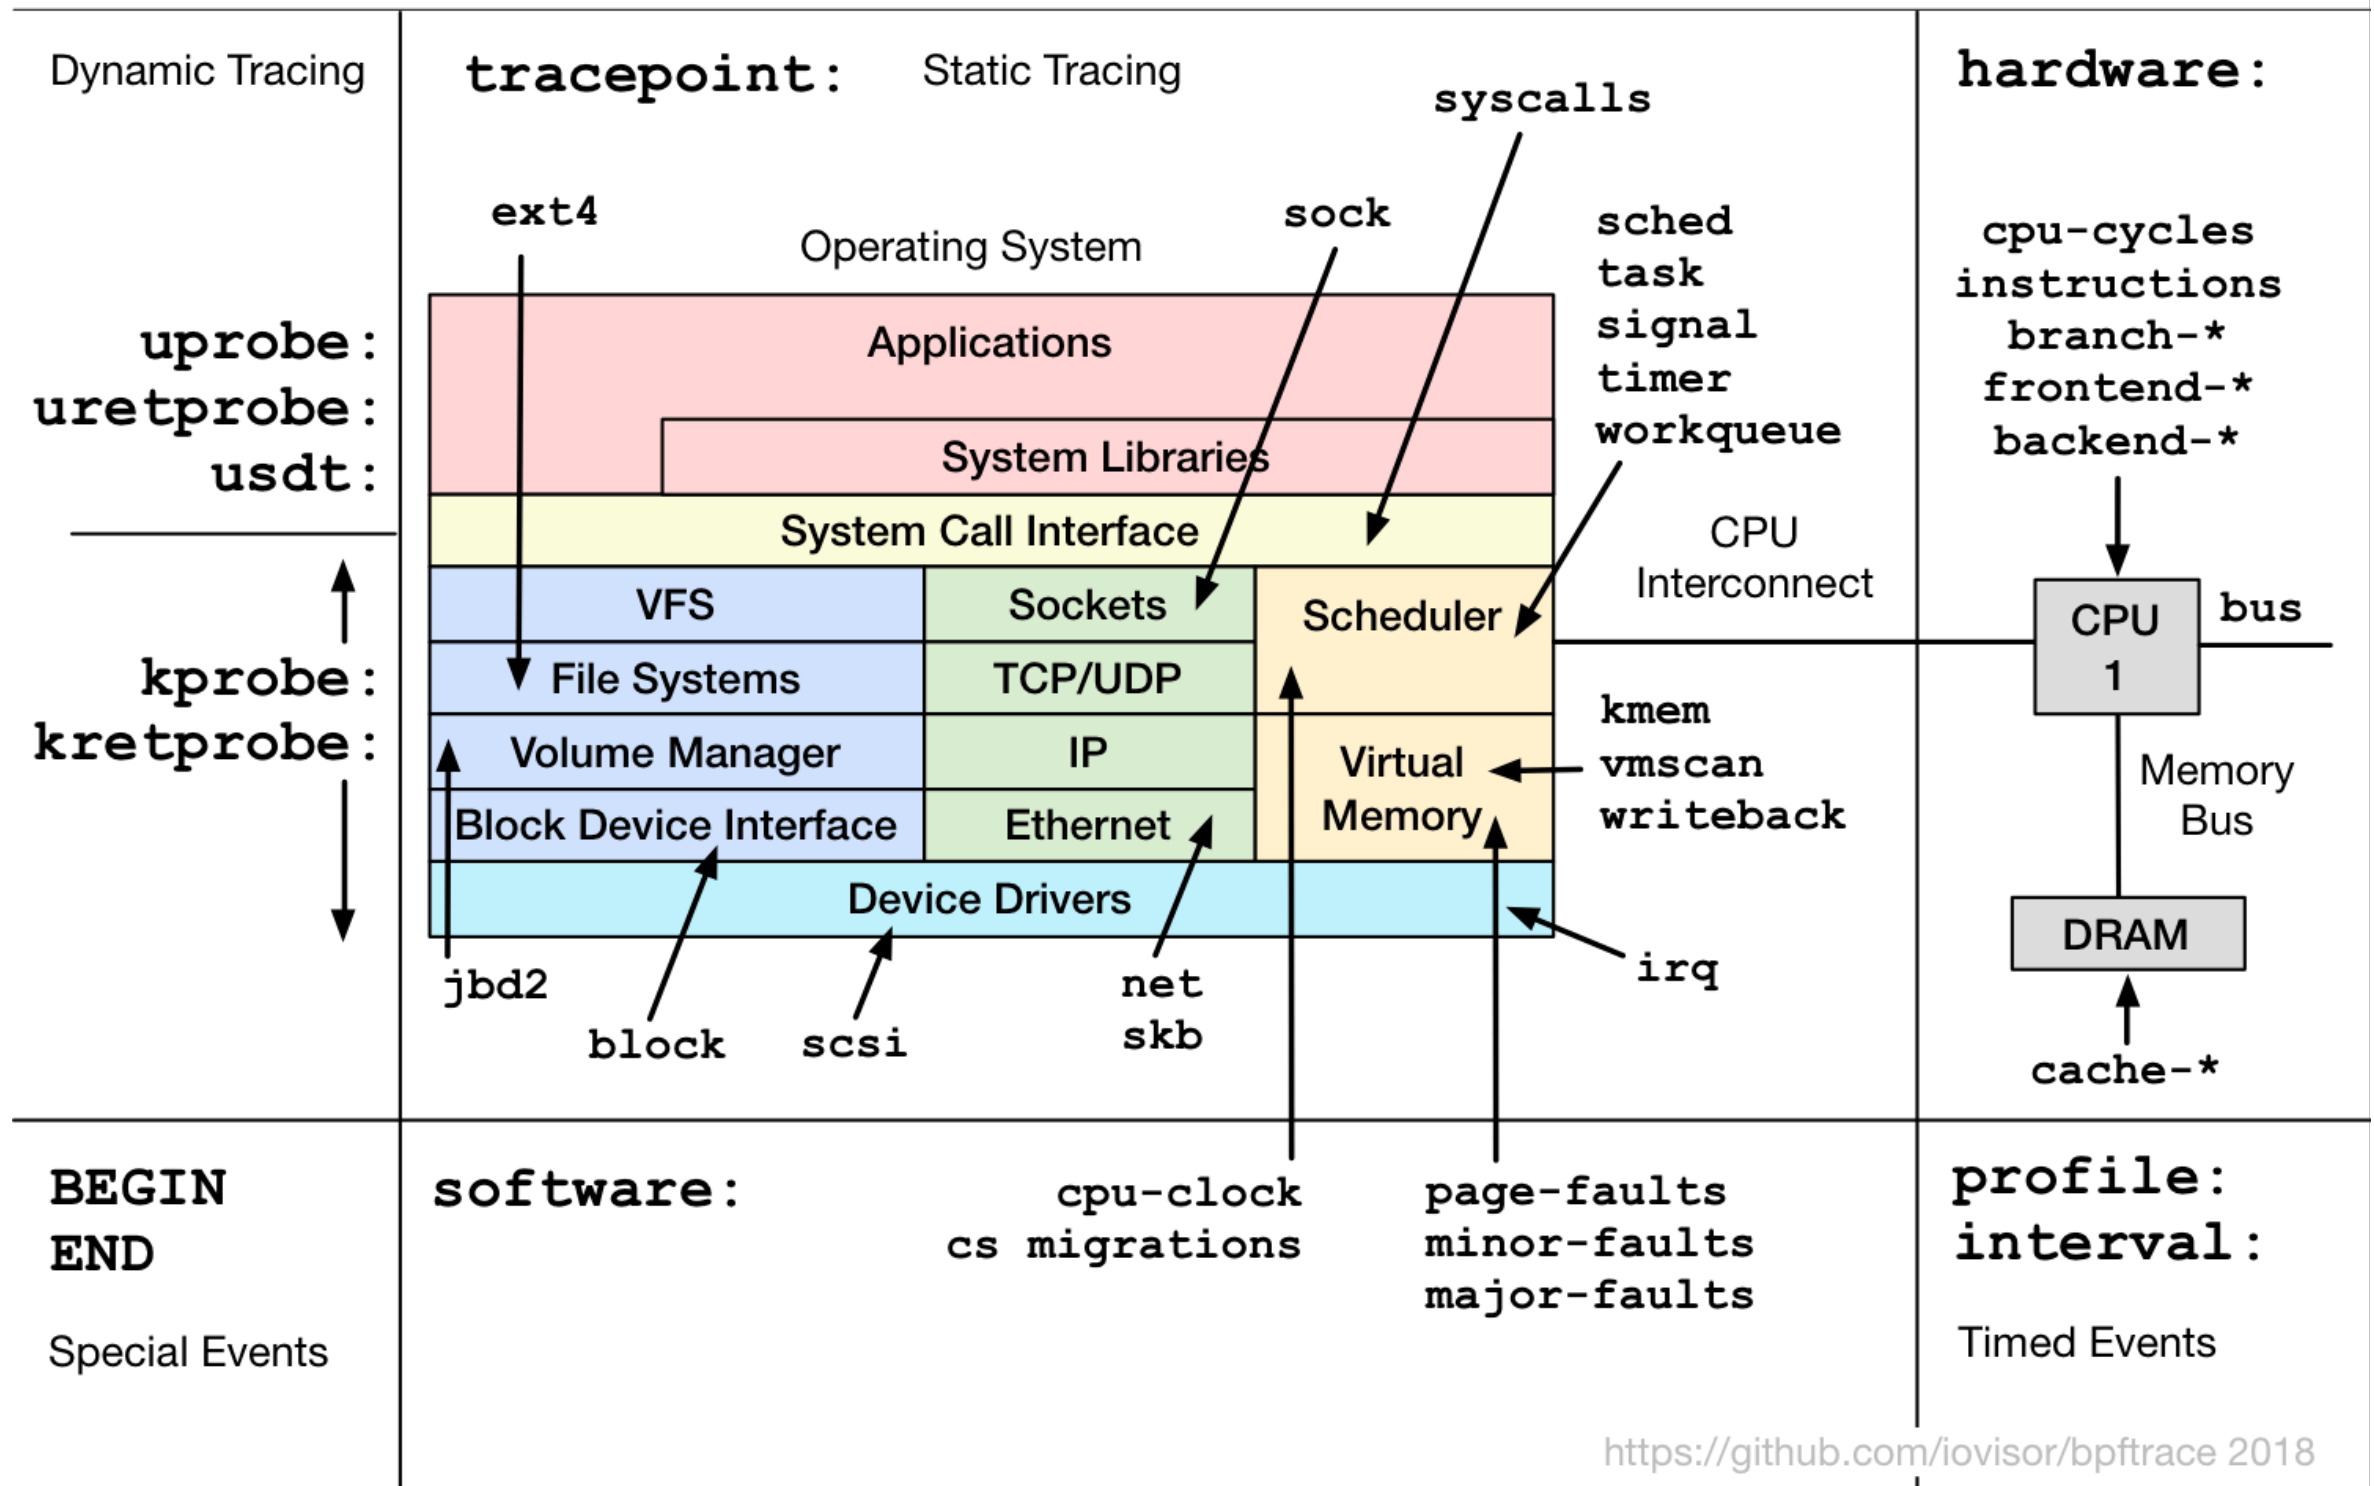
Dynamic Tracing

uprobe:
uretprobe:
usdt:

kprobe:
kretprobe:

tracepoint: Static Tracing

syscalls

ext4

Operating System

sock

sched
task
signal
timer
workqueue

Applications

System Libraries

System Call Interface

VFS

Sockets

Scheduler

File Systems

TCP/UDP

Volume Manager

IP

Virtual Memory

Block Device Interface

Ethernet

Device Drivers

CPU Interconnect

kmem
vmscan
writeback

irq

jbd2

block

scsi

net
skb

hardware:

cpu-cycles
instructions
branch-*
frontend-*
backend-*

CPU 1

bus

Memory Bus

DRAM

cache-*

BEGIN
END

Special Events

software:

cpu-clock
cs migrations

page-faults
minor-faults
major-faults

profile:
interval:

Timed Events

https://github.com/iovisor/bpftrace 2018